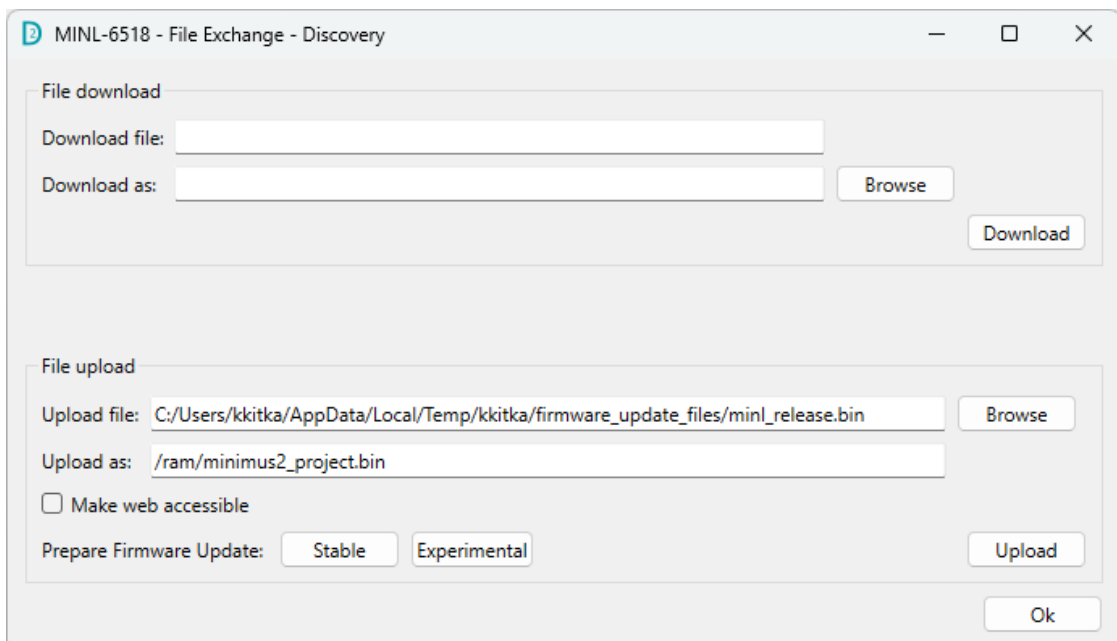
MINL-6518 - File Exchange - Discovery

File download

Download file:

Download as:

Browse

Download

File upload

Upload file: C:/Users/kkitka/AppData/Local/Temp/kkitka/firmware_update_files/minl_release.bin

Browse

Upload as: /ram/minimus2_project.bin

Make web accessible

Prepare Firmware Update: Stable Experimental

Upload

Ok